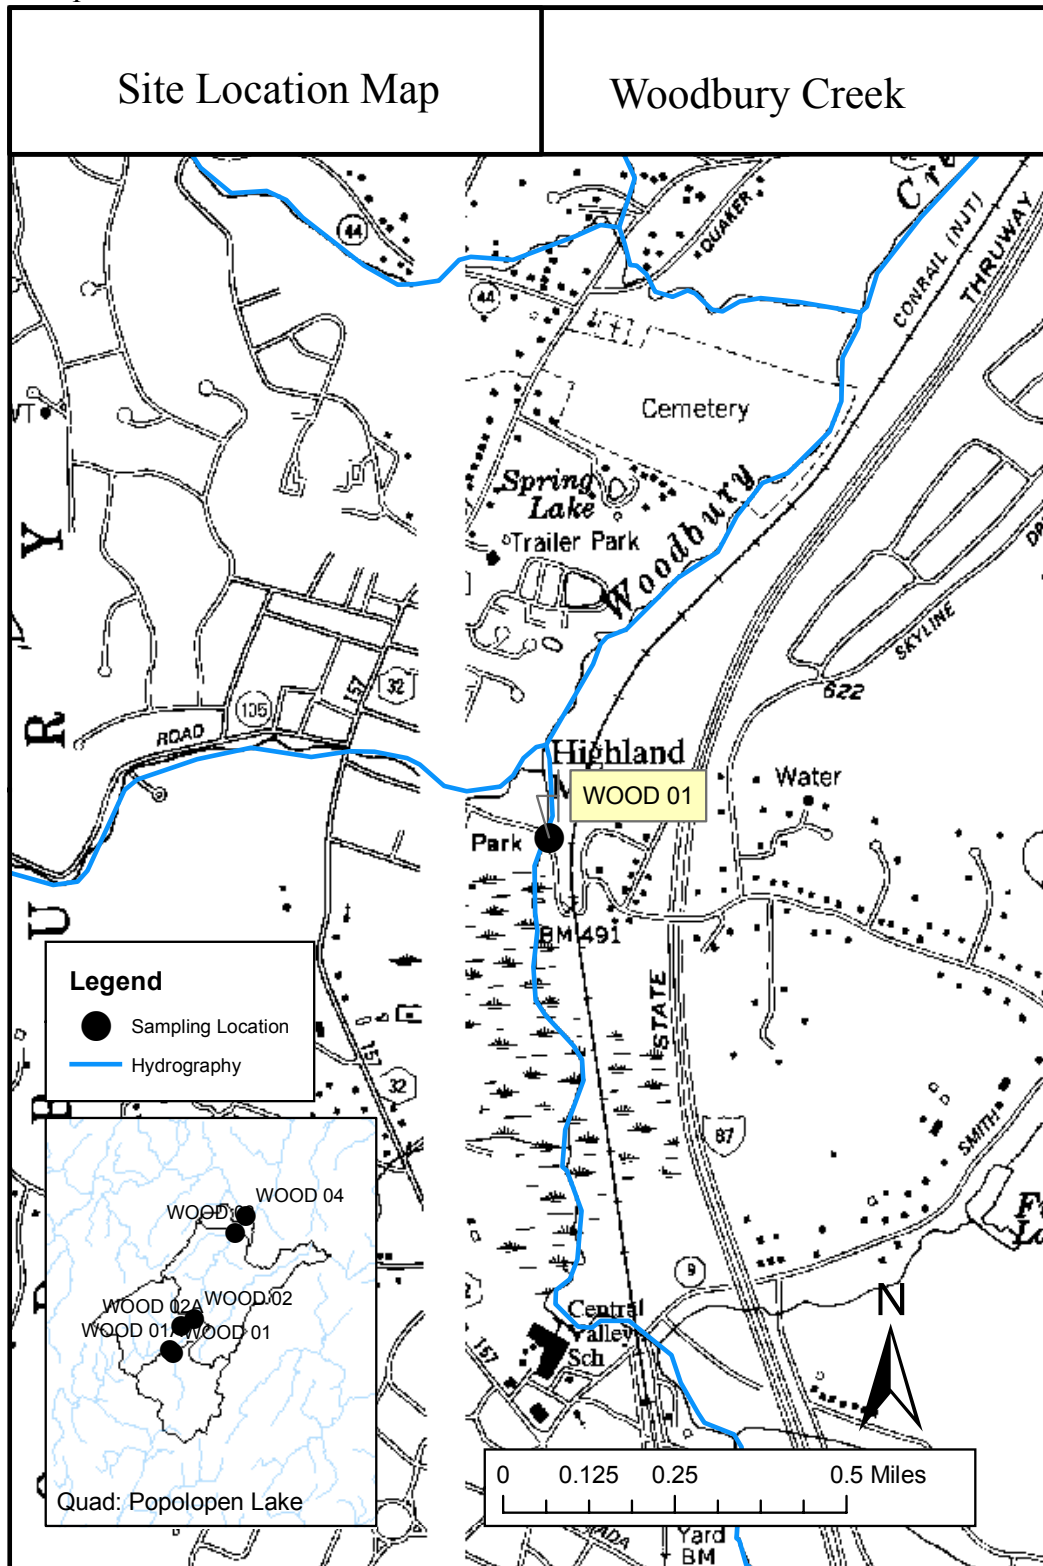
Site Location Map

Woodbury Creek

Cr

44

QUAKER

44

CONRAIL (NJT)

THRUWAY

Cemetery

VT

Y

Spring Lake

Trailer Park

Woodbury

DR

SKYLINE

622

135

157

32

ROAD

R

Highland

WOOD 01

Water

Park

BM 491

STATE

U

Legend

Sampling Location

Hydrography

157

32

87

SMITH

WOOD 04

WOOD 03

WOOD 02A

WOOD 02

WOOD 01A

WOOD 01

Quad: Popolopen Lake

9

Central Valley Sch

157

N

0 0.125 0.25 0.5 Miles

Yard BM